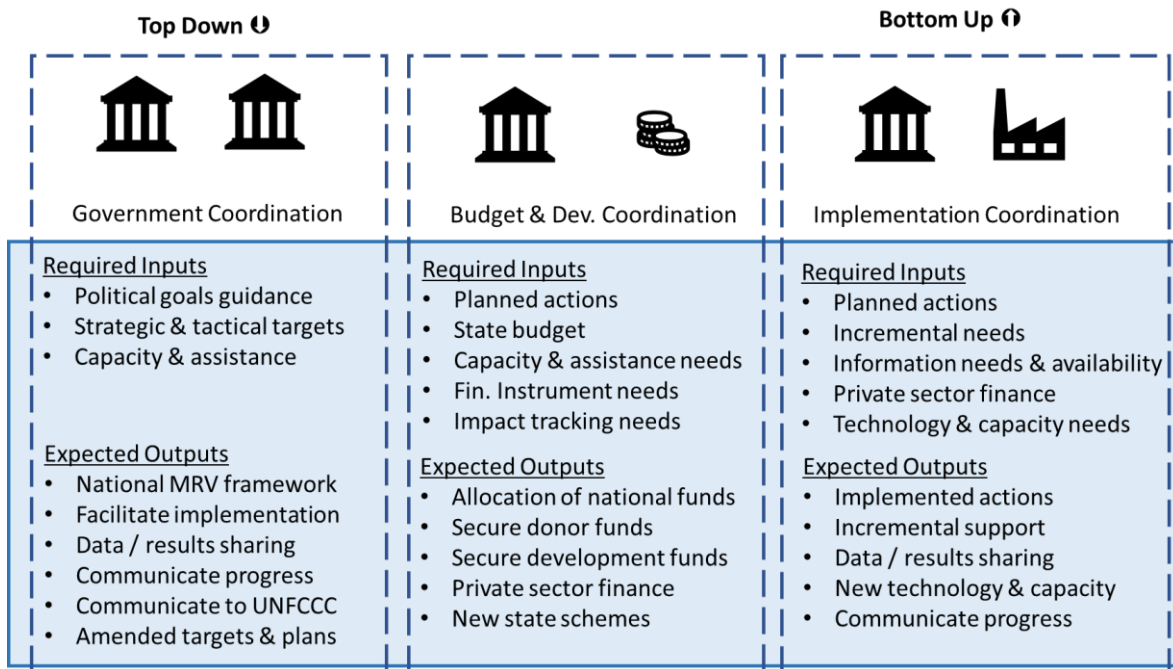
Top Down

Bottom Up

Government Coordination

Required Inputs
- Political goals guidance
- Strategic & tactical targets
- Capacity & assistance

Expected Outputs
- National MRV framework
- Facilitate implementation
- Data / results sharing
- Communicate progress
- Communicate to UNFCCC
- Amended targets & plans

Budget & Dev. Coordination

Required Inputs
- Planned actions
- State budget
- Capacity & assistance needs
- Fin. Instrument needs
- Impact tracking needs

Expected Outputs
- Allocation of national funds
- Secure donor funds
- Secure development funds
- Private sector finance
- New state schemes

Implementation Coordination

Required Inputs
- Planned actions
- Incremental needs
- Information needs & availability
- Private sector finance
- Technology & capacity needs

Expected Outputs
- Implemented actions
- Incremental support
- Data / results sharing
- New technology & capacity
- Communicate progress